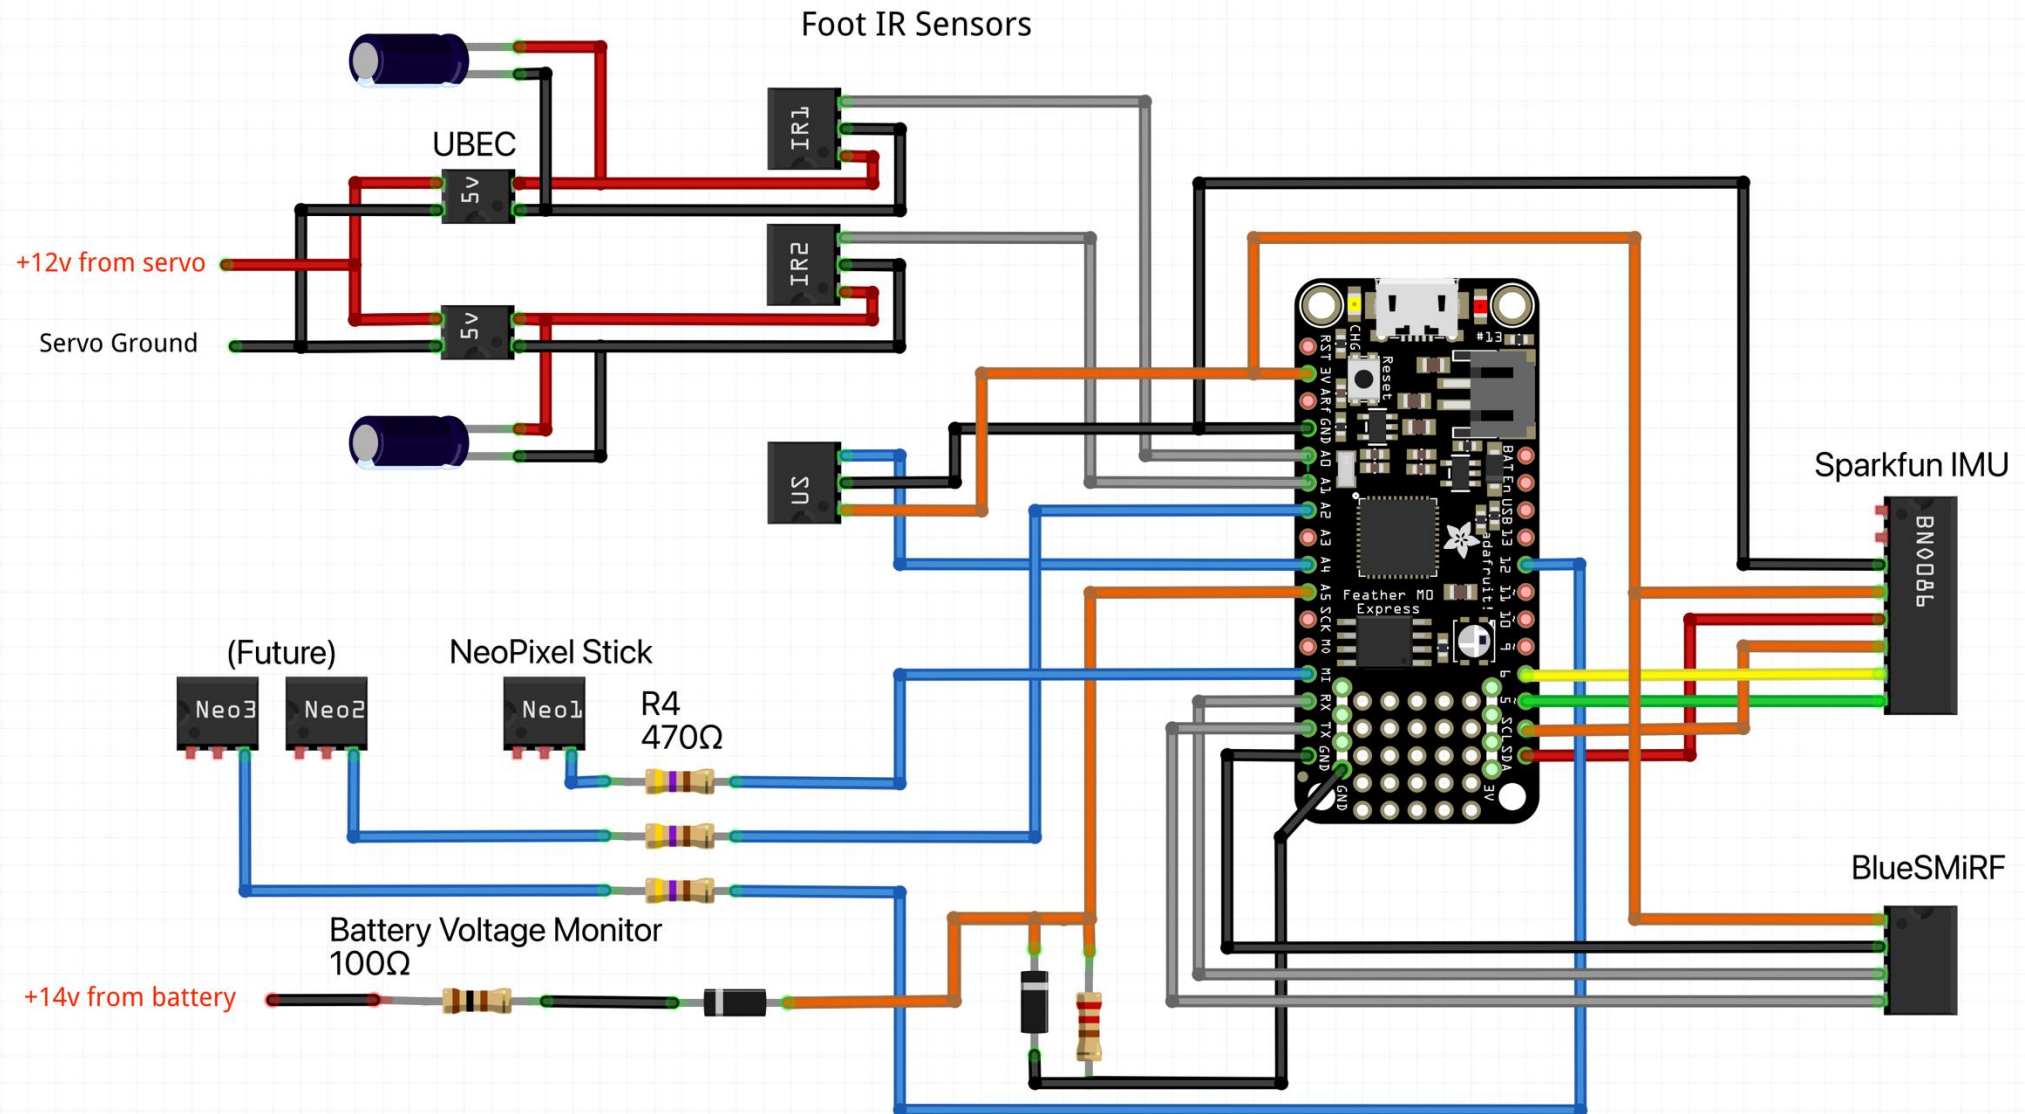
Foot IR Sensors

UBEC

5v

5v

IR1

IR2

US

+12v from servo

Servo Ground

CHG

#13

RST 3V ARf GND A0 A1 A2 A3 A4 A5 SCK MO MI RX TX GND

Reset

BAT En USB 13 12 11 10 9 6 5 SCL SDA

adafruit!

Feather M0 Express

GND

3V

Sparkfun IMU

BNO086

(Future)

NeoPixel Stick

Neo3

Neo2

Neo1

R4
470Ω

BlueSMiRF

Battery Voltage Monitor
100Ω

+14v from battery